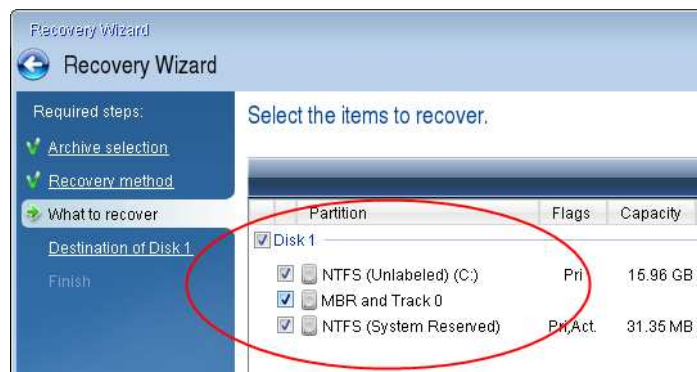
Recovery Wizard

Recovery Wizard

Required steps:

Archive selection

Recovery method

What to recover

Destination of Disk 1

Finish

Select the items to recover.

| | Partition | Flags | Capacity |
|---|---|---|---|
| Disk 1 | | | |
| | NTFS (Unlabeled) (C:) | Pri | 15.96 GB |
| | MBR and Track 0 | | |
| | NTFS (System Reserved) | Pri,Act. | 31.35 MB |